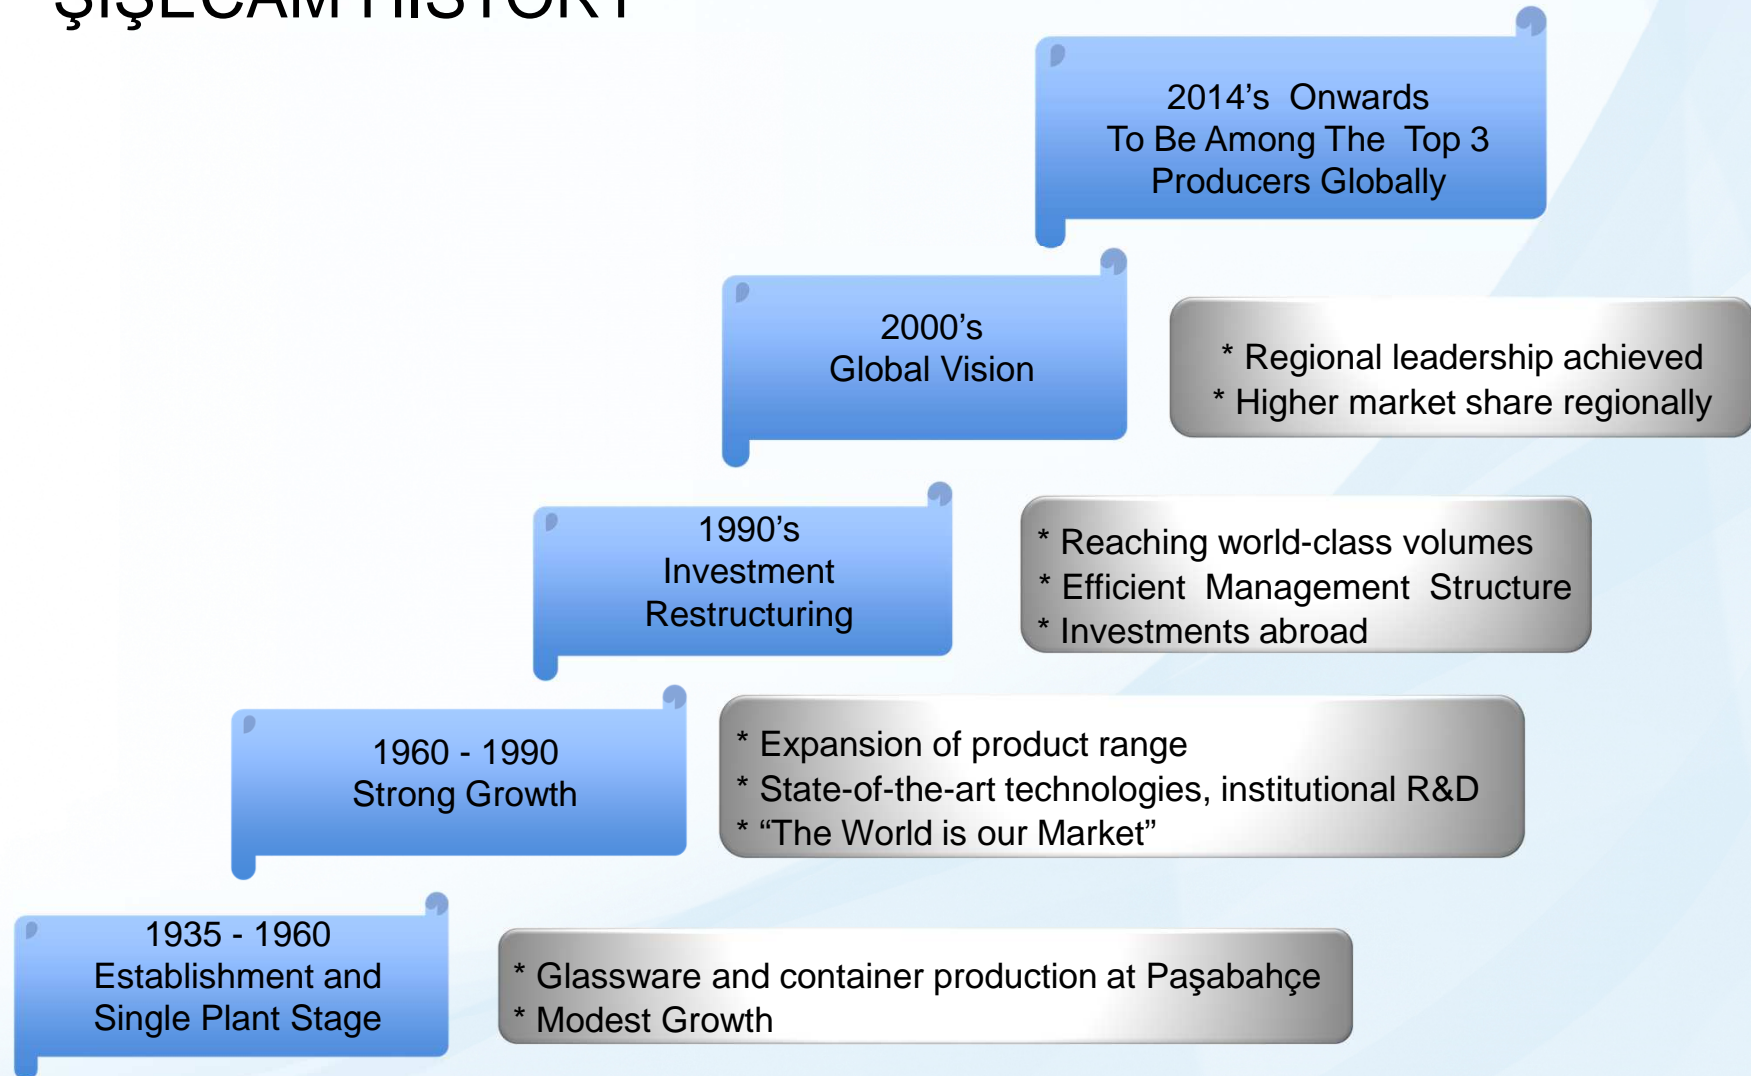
ŞİŞECAM HISTORY

2014's Onwards
To Be Among The Top 3
Producers Globally

2000's
Global Vision

* Regional leadership achieved
* Higher market share regionally

1990's
Investment
Restructuring

* Reaching world-class volumes
* Efficient Management Structure
* Investments abroad

1960 - 1990
Strong Growth

* Expansion of product range
* State-of-the-art technologies, institutional R&D
* "The World is our Market"

1935 - 1960
Establishment and
Single Plant Stage

* Glassware and container production at Paşabahçe
* Modest Growth